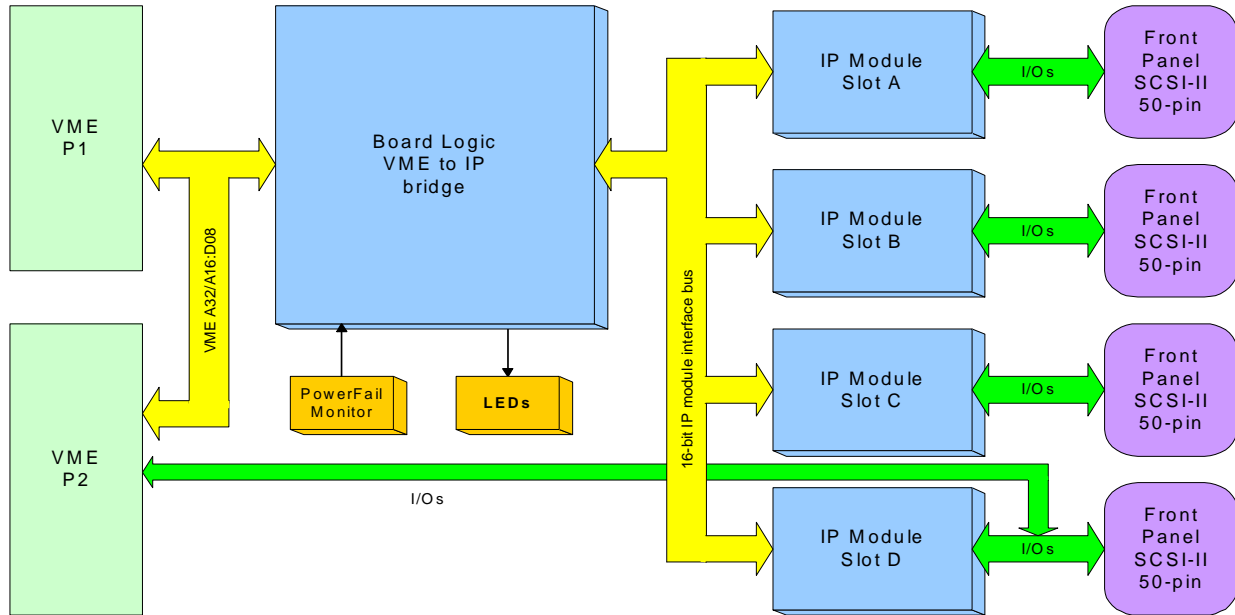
VME
P1

VME
P2

VME A32/A16:D08

Board Logic
VME to IP
bridge

PowerFail
Monitor

LEDs

16-bit IP module interface bus

I/Os

IP Module
Slot A

I/Os

Front
Panel
SCSI-II
50-pin

IP Module
Slot B

I/Os

Front
Panel
SCSI-II
50-pin

IP Module
Slot C

I/Os

Front
Panel
SCSI-II
50-pin

IP Module
Slot D

I/Os

Front
Panel
SCSI-II
50-pin